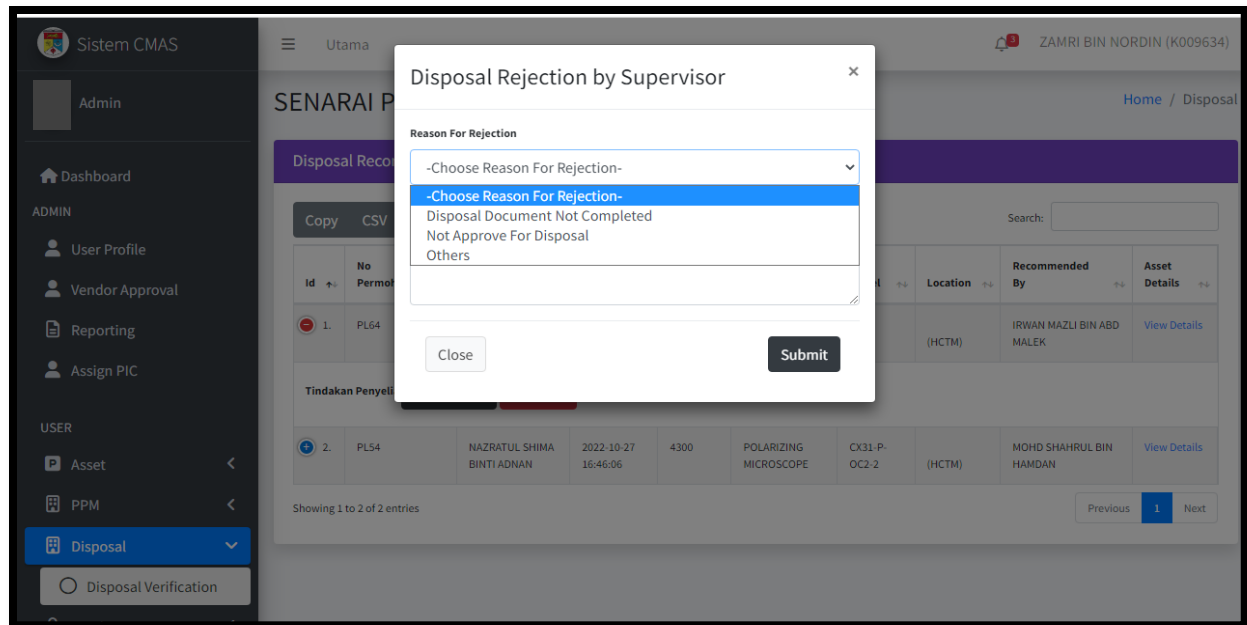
Sistem CMAS

Admin

Dashboard

ADMIN

User Profile

Vendor Approval

Reporting

Assign PIC

USER

Asset

PPM

Disposal

Disposal Verification

Utama

3

ZAMRI BIN NORDIN (K009634)

SENARAI P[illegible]

Home / Disposal

Disposal Reco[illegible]

Copy CSV

Search:

| Id | No Permoh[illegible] | | | | | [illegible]l | Location | Recommended By | Asset Details |
|---|---|---|---|---|---|---|---|---|---|
| 1. | PL64 | | | | | | (HCTM) | IRWAN MAZLI BIN ABD MALEK | View Details |
| 2. | PL54 | NAZRATUL SHIMA BINTI ADNAN | 2022-10-27 16:46:06 | 4300 | POLARIZING MICROSCOPE | CX31-P-OC2-2 | (HCTM) | MOHD SHAHRUL BIN HAMDAN | View Details |

Tindakan Penyeli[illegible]

Showing 1 to 2 of 2 entries

Previous 1 Next

Disposal Rejection by Supervisor

×

Reason For Rejection

-Choose Reason For Rejection-

-Choose Reason For Rejection-
Disposal Document Not Completed
Not Approve For Disposal
Others

Close

Submit